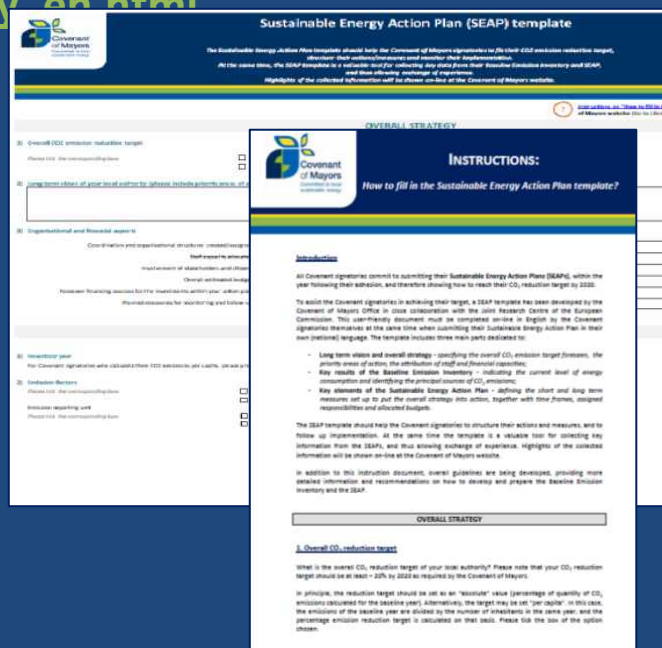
y_en.html

Covenant of Mayors

Sustainable Energy Action Plan (SEAP) template

The Sustainable Energy Action Plan template should help the Covenant of Mayors signatories to fix their CO2 emission reduction target, structure their actions/measures and monitor their implementation. At the same time, the SEAP template is a valuable tool for collecting key data from their Baseline Emission Inventory and SEAP, and thus allowing exchange of experience. Highlights of the collected information will be shown on-line at the Covenant of Mayors website.

Instructions on "How to fill in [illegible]
of Mayors website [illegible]

OVERALL STRATEGY

1) Overall CO2 emission reduction target
Please tick the corresponding box

2) Long term vision of your local authority (please include priority areas of a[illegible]

3) Organisational and financial aspects
Coordination and organisational structures created/assign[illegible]
Staff capacity allocate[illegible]
Involvement of stakeholders and citizen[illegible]
Overall estimated budge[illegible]
Foreseen financing sources for the investments within your action pla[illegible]
Planned measures for monitoring and follow u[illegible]

1) Inventory year
For Covenant signatories who calculate their CO2 emissions per capita, please pr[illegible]

2) Emission factors
Please tick the corresponding box
Emission reporting unit
Please tick the corresponding box

Covenant of Mayors
Committed to local sustainable energy

INSTRUCTIONS:
How to fill in the Sustainable Energy Action Plan template?

Introduction

All Covenant signatories commit to submitting their Sustainable Energy Action Plans (SEAPs), within the year following their adhesion, and therefore showing how to reach their $CO_2$ reduction target by 2020.

To assist the Covenant signatories in achieving their target, a SEAP template has been developed by the Covenant of Mayors Office in close collaboration with the Joint Research Centre of the European Commission. This user-friendly document must be completed on-line in English by the Covenant signatories themselves at the same time when submitting their Sustainable Energy Action Plan in their own (national) language. The template includes three main parts dedicated to:

- Long term vision and overall strategy - specifying the overall $CO_2$ emission target foreseen, the priority areas of action, the attribution of staff and financial capacities;
- Key results of the Baseline Emission Inventory - indicating the current level of energy consumption and identifying the principal sources of $CO_2$ emissions;
- Key elements of the Sustainable Energy Action Plan - defining the short and long term measures set up to put the overall strategy into action, together with time frames, assigned responsibilities and allocated budgets.

The SEAP template should help the Covenant signatories to structure their actions and measures, and to follow up implementation. At the same time the template is a valuable tool for collecting key information from the SEAPs, and thus allowing exchange of experience. Highlights of the collected information will be shown on-line at the Covenant of Mayors website.

In addition to this instruction document, overall guidelines are being developed, providing more detailed information and recommendations on how to develop and prepare the Baseline Emission Inventory and the SEAP.

OVERALL STRATEGY

1. Overall $CO_2$ reduction target

What is the overall $CO_2$ reduction target of your local authority? Please note that your $CO_2$ reduction target should be at least – 20% by 2020 as required by the Covenant of Mayors.

In principle, the reduction target should be set as an "absolute" value (percentage of quantity of $CO_2$ emissions calculated for the baseline year). Alternatively, the target may be set "per capita". In this case, the emissions of the baseline year are divided by the number of inhabitants in the same year, and the percentage emission reduction target is calculated on that basis. Please tick the box of the option chosen.